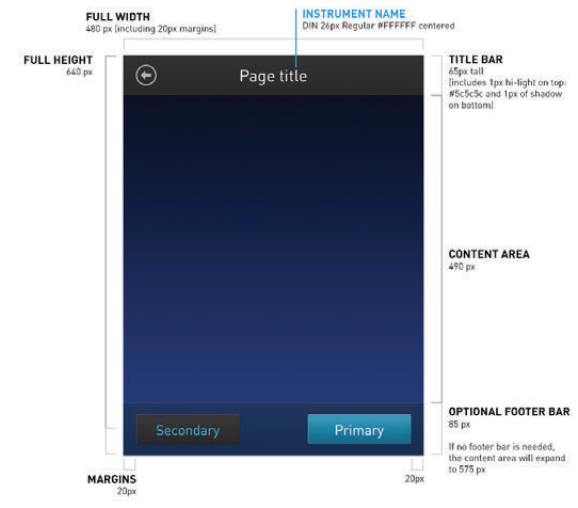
FULL WIDTH
480 px (including 20px margins)

INSTRUMENT NAME
DIN 26px Regular #FFFFFF centered

FULL HEIGHT
640 px

Page title

TITLE BAR
65px tall
(includes 1px hi-light on top: #5c5c5c and 1px of shadow on bottom)

CONTENT AREA
490 px

Secondary

Primary

OPTIONAL FOOTER BAR
85 px

If no footer bar is needed, the content area will expand to 575 px

MARGINS
20px

20px